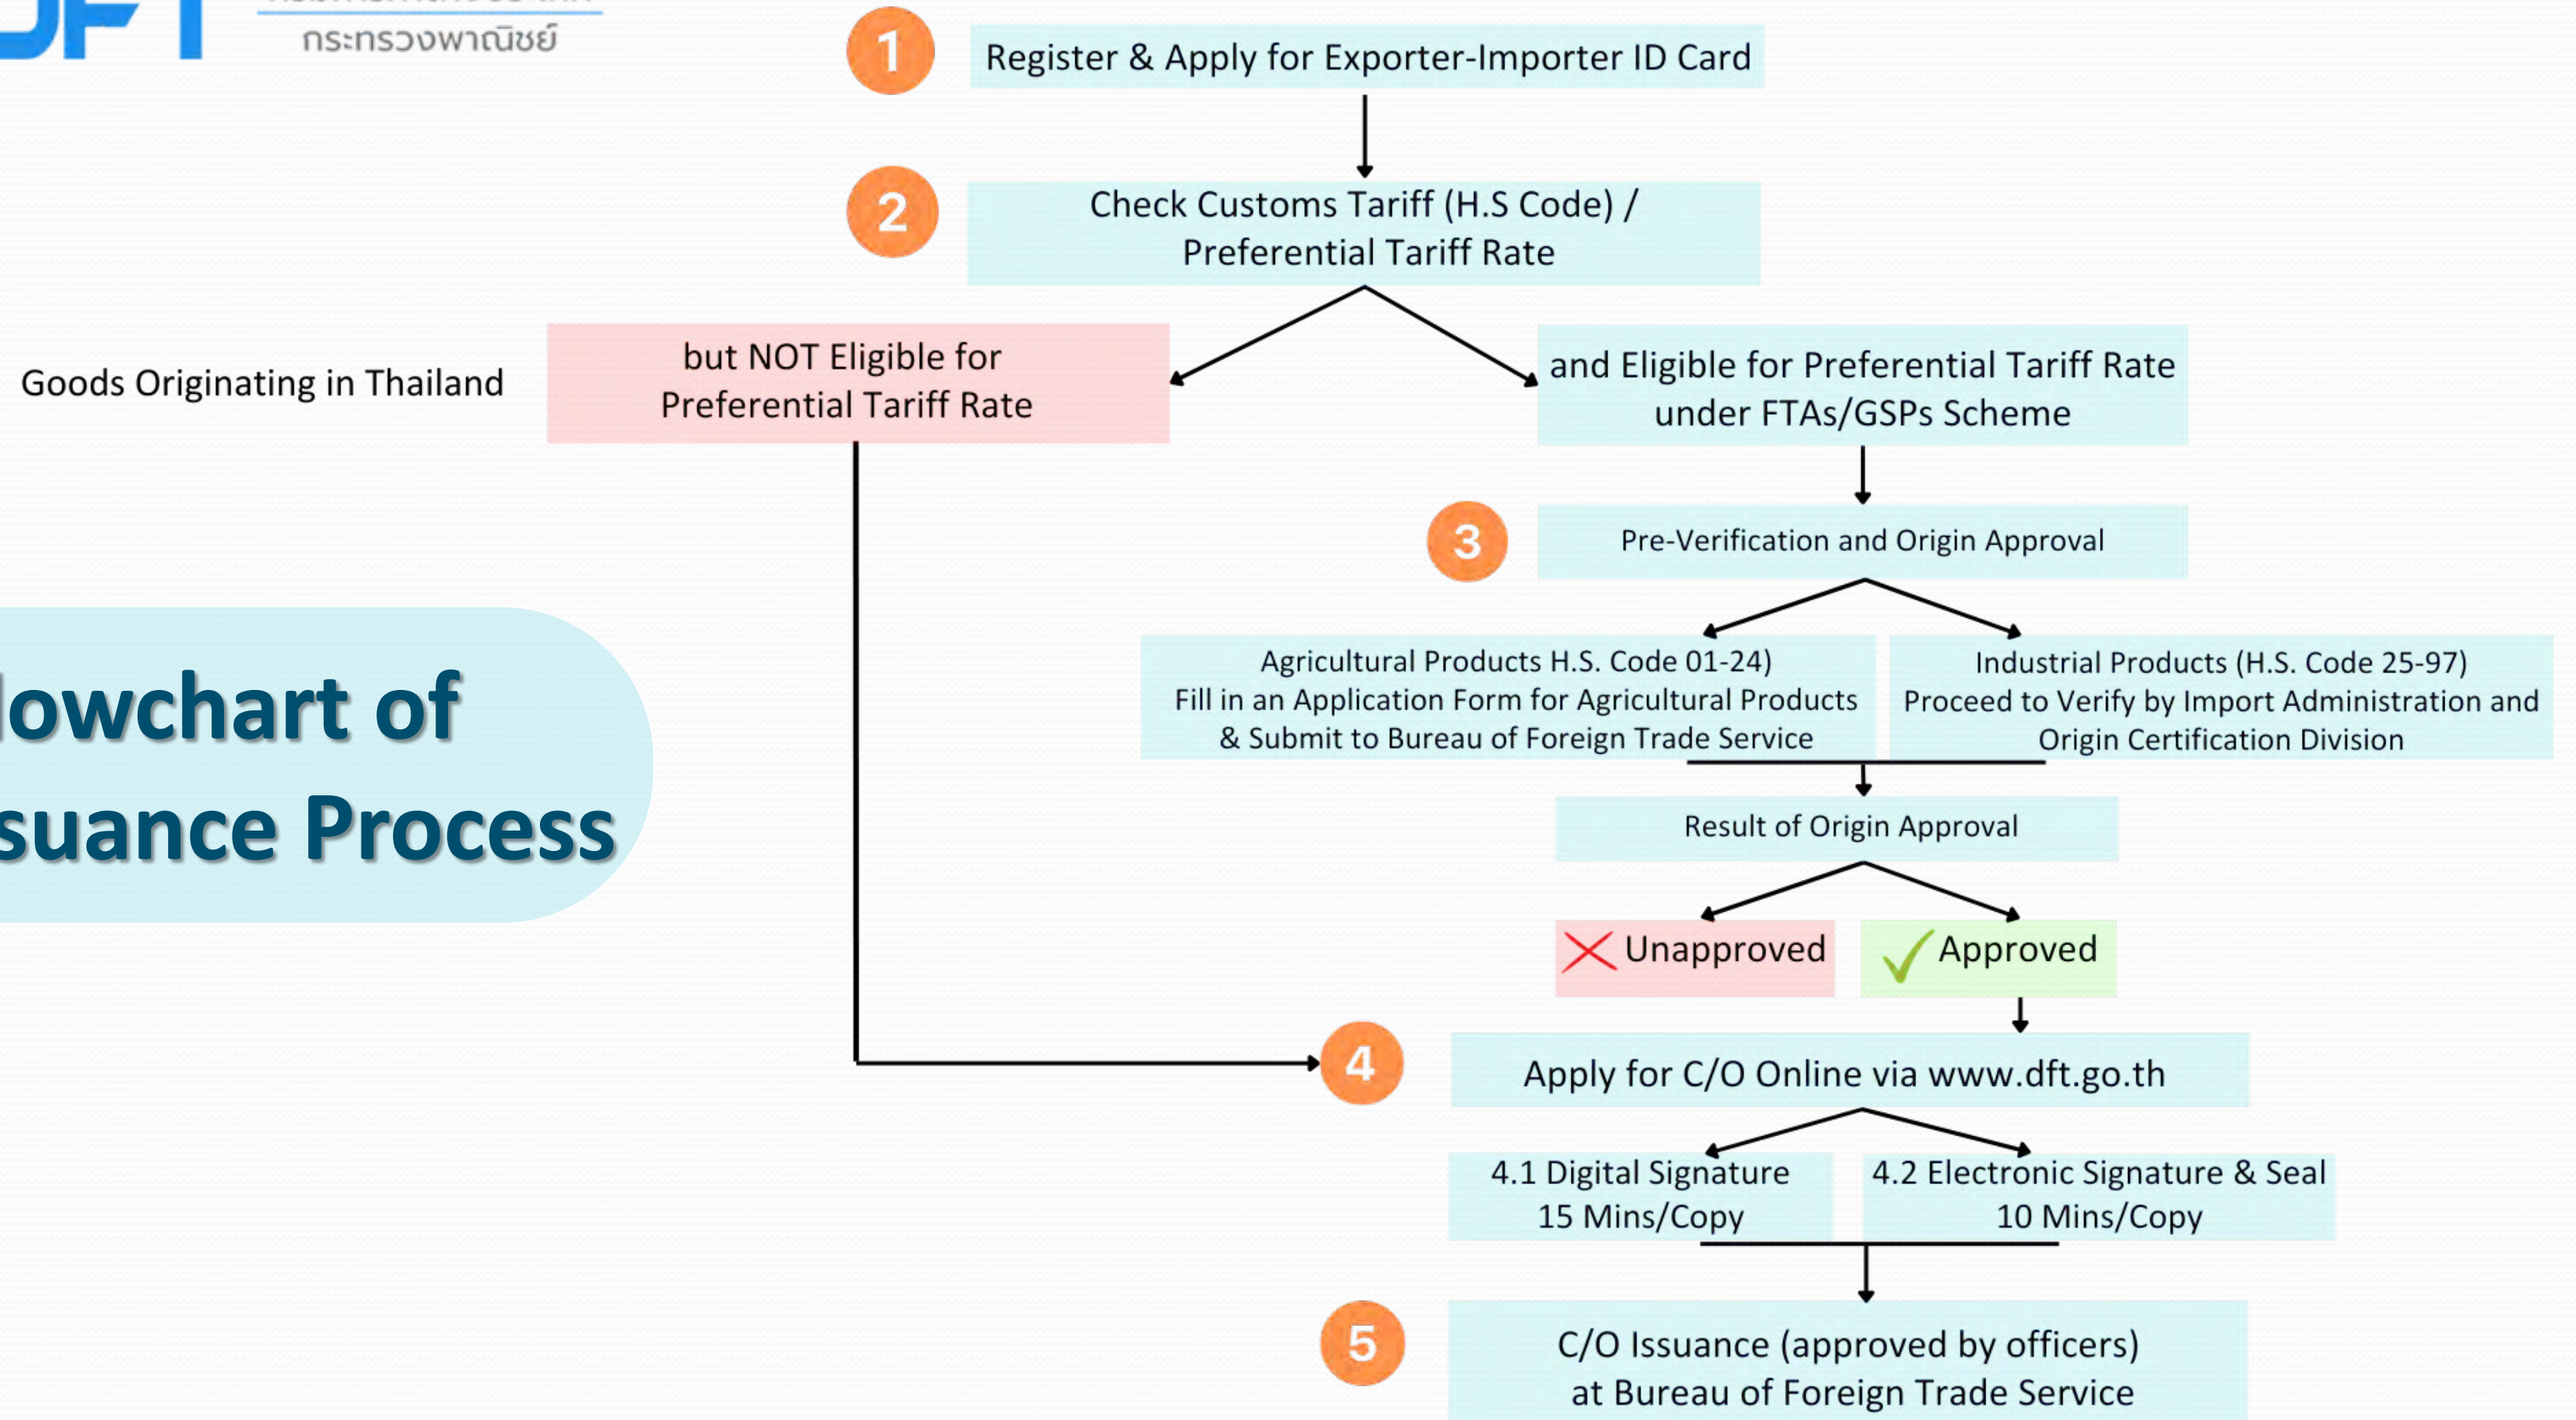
DFT
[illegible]
กระทรวงพาณิชย์

lowchart of
suance Process

1 Register & Apply for Exporter-Importer ID Card

2 Check Customs Tariff (H.S Code) / Preferential Tariff Rate

Goods Originating in Thailand

but NOT Eligible for Preferential Tariff Rate

and Eligible for Preferential Tariff Rate under FTAs/GSPs Scheme

3 Pre-Verification and Origin Approval

Agricultural Products H.S. Code 01-24)
Fill in an Application Form for Agricultural Products
& Submit to Bureau of Foreign Trade Service

Industrial Products (H.S. Code 25-97)
Proceed to Verify by Import Administration and Origin Certification Division

Result of Origin Approval

Unapproved

Approved

4 Apply for C/O Online via www.dft.go.th

4.1 Digital Signature
15 Mins/Copy

4.2 Electronic Signature & Seal
10 Mins/Copy

5 C/O Issuance (approved by officers)
at Bureau of Foreign Trade Service